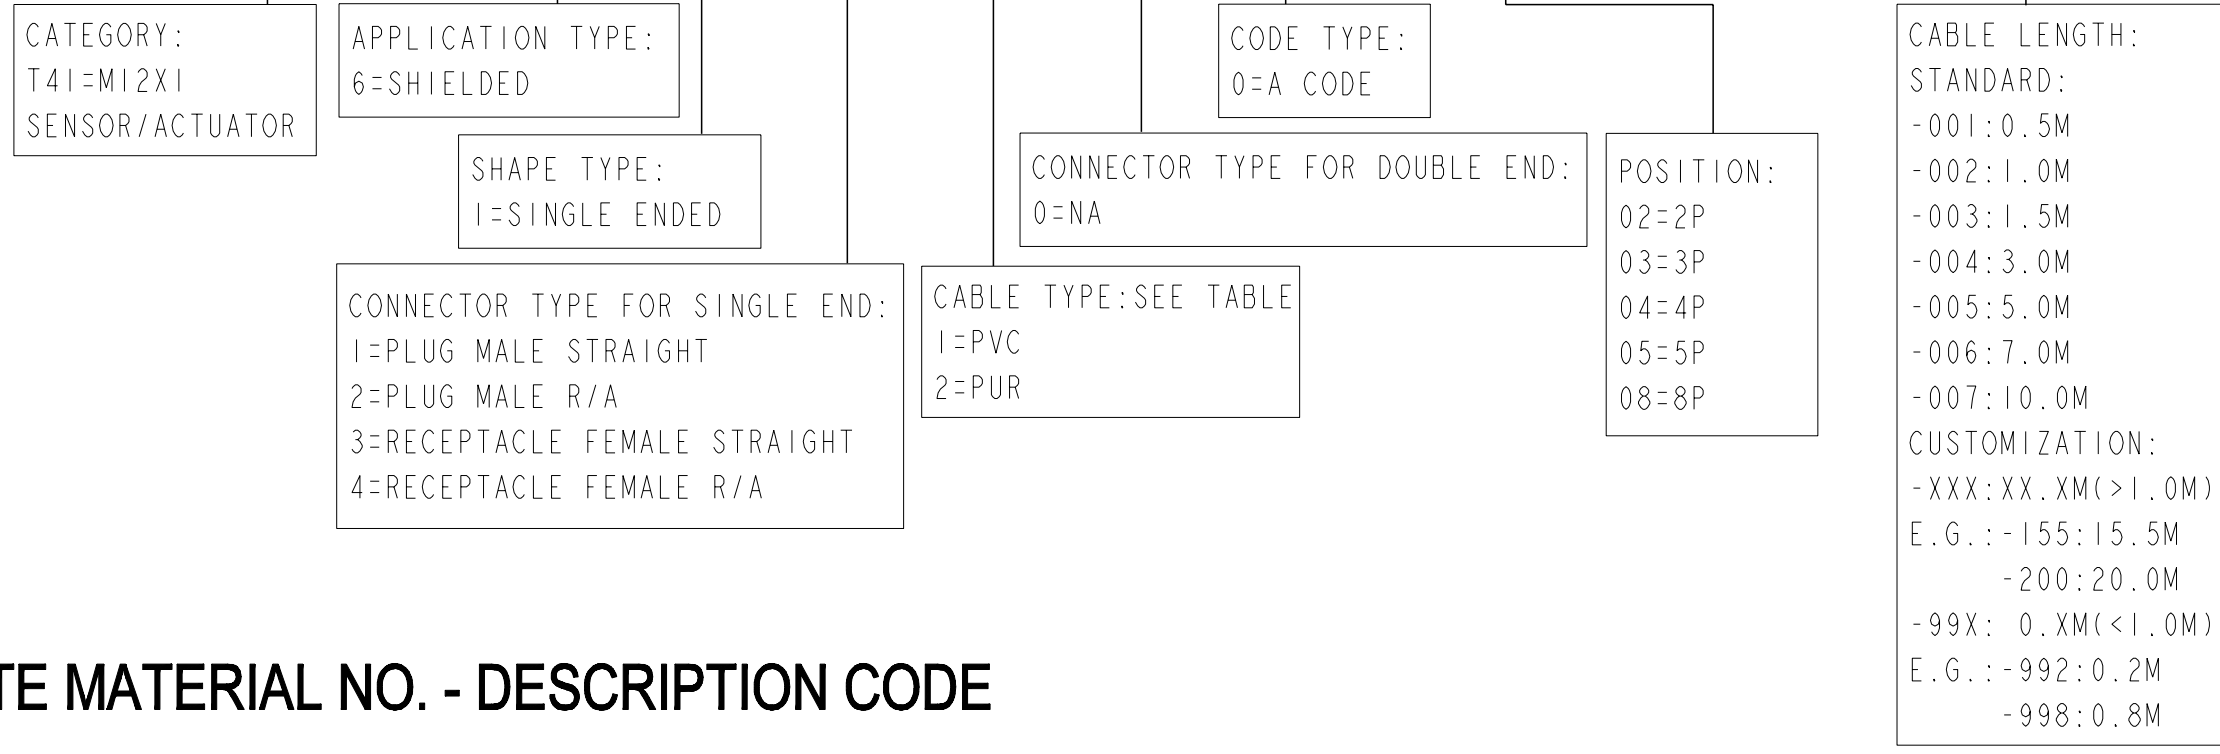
CATEGORY:
T4I=MI2XI
SENSOR/ACTUATOR

APPLICATION TYPE:
6=SHIELDED

SHAPE TYPE:
I=SINGLE ENDED

CONNECTOR TYPE FOR SINGLE END:
I=PLUG MALE STRAIGHT
2=PLUG MALE R/A
3=RECEPTACLE FEMALE STRAIGHT
4=RECEPTACLE FEMALE R/A

CABLE TYPE:SEE TABLE
I=PVC
2=PUR

CODE TYPE:
0=A CODE

CONNECTOR TYPE FOR DOUBLE END:
0=NA

POSITION:
02=2P
03=3P
04=4P
05=5P
08=8P

CABLE LENGTH:
STANDARD:
-00I:0.5M
-002:I.0M
-003:I.5M
-004:3.0M
-005:5.0M
-006:7.0M
-007:I0.0M
CUSTOMIZATION:
-XXX:XX.XM(>I.0M)
E.G.:-I55:I5.5M
-200:20.0M
-99X: 0.XM(<I.0M)
E.G.:-992:0.2M
-998:0.8M

TE MATERIAL NO. - DESCRIPTION CODE